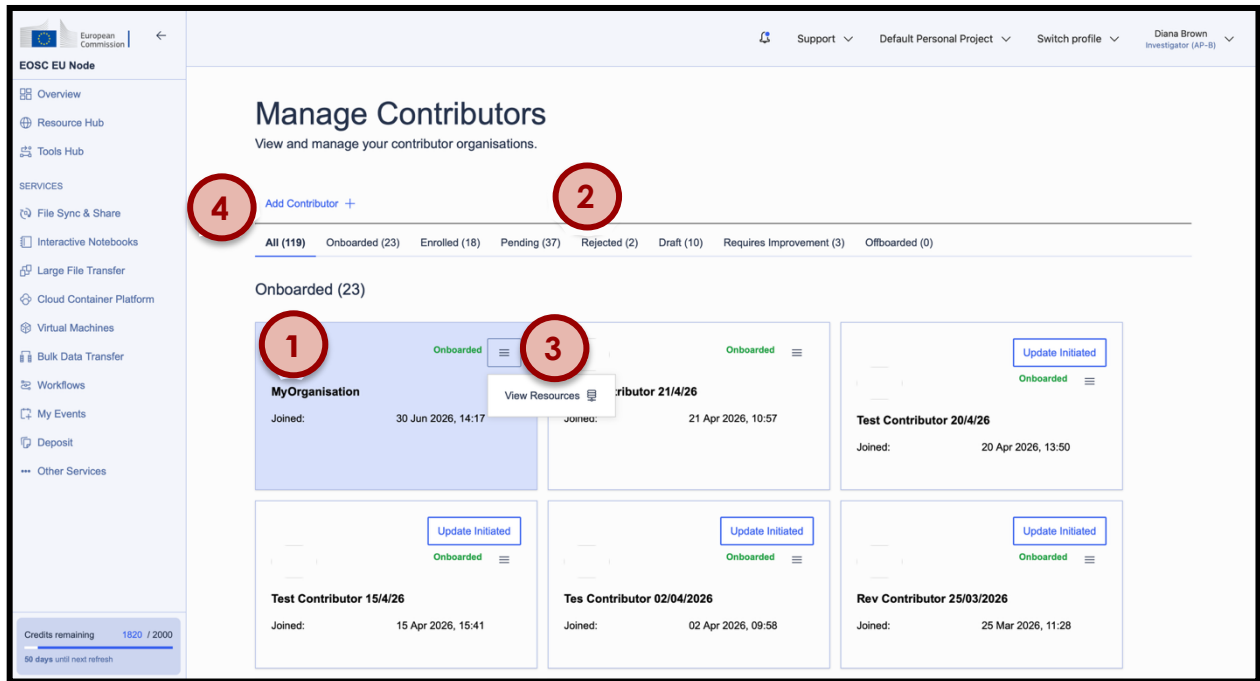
European Commission

EOSC EU Node

Overview
Resource Hub
Tools Hub

SERVICES
File Sync & Share
Interactive Notebooks
Large File Transfer
Cloud Container Platform
Virtual Machines
Bulk Data Transfer
Workflows
My Events
Deposit
Other Services

Credits remaining 1820 / 2000
50 days until next refresh

Support
Default Personal Project
Switch profile
Diana Brown
Investigator (AP-B)

Manage Contributors
View and manage your contributor organisations.

4
Add Contributor +
2

All (119) Onboarded (23) Enrolled (18) Pending (37) Rejected (2) Draft (10) Requires Improvement (3) Offboarded (0)

Onboarded (23)

1
Onboarded
3
MyOrganisation
Joined: 30 Jun 2026, 14:17

View Resources

Onboarded
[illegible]tributor 21/4/26
Joined: 21 Apr 2026, 10:57

Update Initiated
Onboarded
Test Contributor 20/4/26
Joined: 20 Apr 2026, 13:50

Update Initiated
Onboarded
Test Contributor 15/4/26
Joined: 15 Apr 2026, 15:41

Update Initiated
Onboarded
Tes Contributor 02/04/2026
Joined: 02 Apr 2026, 09:58

Update Initiated
Onboarded
Rev Contributor 25/03/2026
Joined: 25 Mar 2026, 11:28